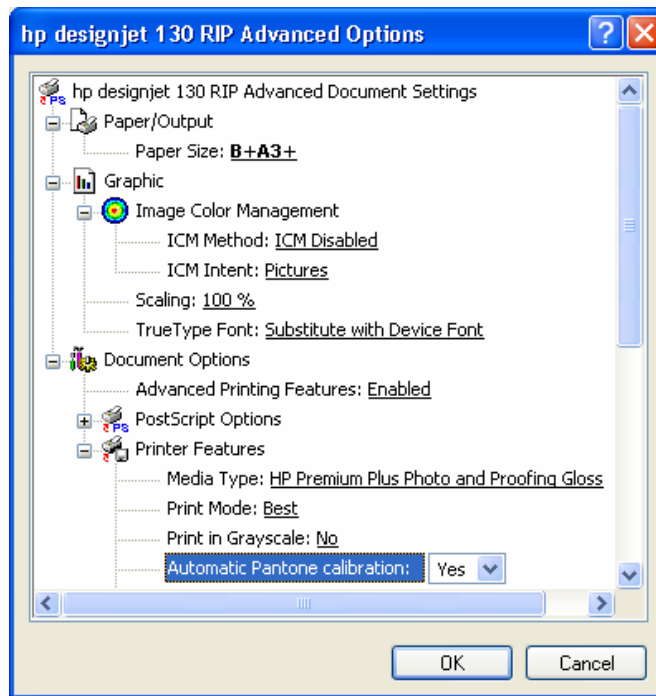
hp designjet 130 RIP Advanced Options

hp designjet 130 RIP Advanced Document Settings
Paper/Output
Paper Size: B+A3+
Graphic
Image Color Management
ICM Method: ICM Disabled
ICM Intent: Pictures
Scaling: 100 %
TrueType Font: Substitute with Device Font
Document Options
Advanced Printing Features: Enabled
PostScript Options
Printer Features
Media Type: HP Premium Plus Photo and Proofing Gloss
Print Mode: Best
Print in Grayscale: No
Automatic Pantone calibration: Yes

OK
Cancel